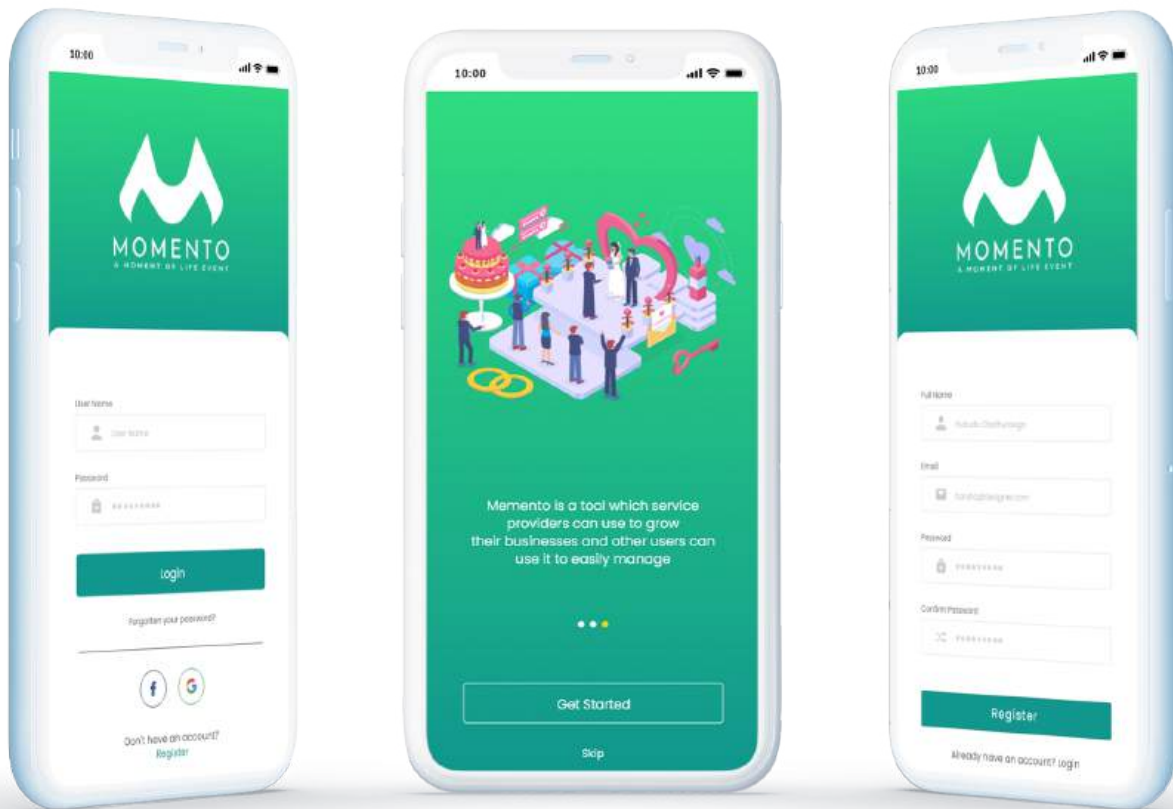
10:00

MOMENTO
A MOMENT OF LIFE EVENT

User Name

User Name

Password

*********

Login

Forgotten your password?

f G

Don't have an account?
Register

10:00

Memento is a tool which service providers can use to grow their businesses and other users can use it to easily manage

Get Started

Skip

10:00

MOMENTO
A MOMENT OF LIFE EVENT

Full Name

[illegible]

Email

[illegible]

Password

*********

Confirm Password

*********

Register

Already have an account? Login